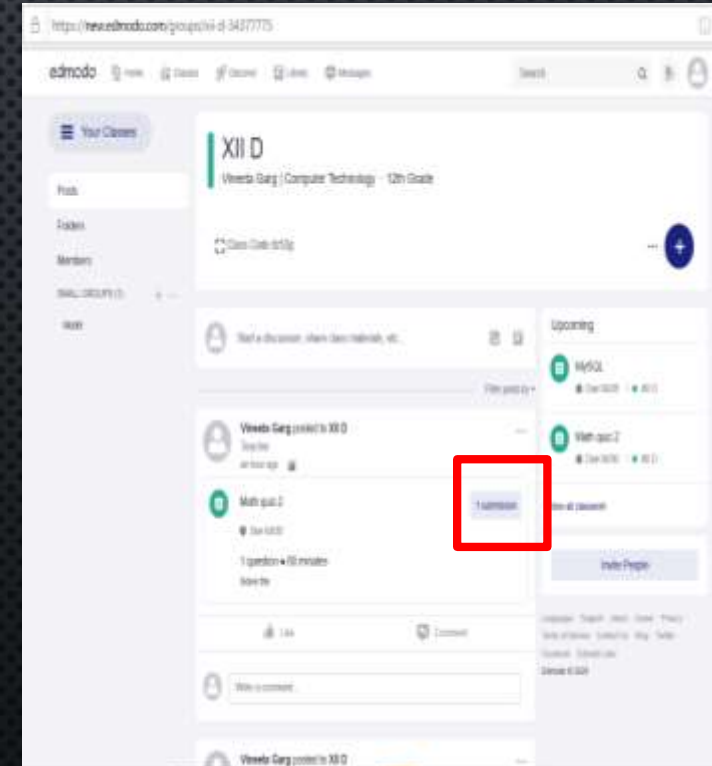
https://new.edmodo.com/groups/xii-d-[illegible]

edmodo Home Classes Discover Library Messages Search

Your Classes

Posts

Folders

Members

SMALL GROUPS (1)

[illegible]

XII D

Vineeta Garg | Computer Technology · 12th Grade

Class Code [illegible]

Start a discussion, share class materials, etc...

Filter posts by

Vineeta Garg posted to XII D

Teacher

an hour ago

Math quiz 2

Due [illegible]

1 question • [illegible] minutes

Score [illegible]

1 submission

Like

Comment

Write a comment...

Vineeta Garg posted to XII D

Upcoming

MySQL

Due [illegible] • XII D

Math quiz 2

Due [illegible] • XII D

View all classwork

Invite People

Languages Support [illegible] Careers Privacy Terms of Service Contact Us Blog Twitter Facebook Edmodo Labs

Edmodo © 2020